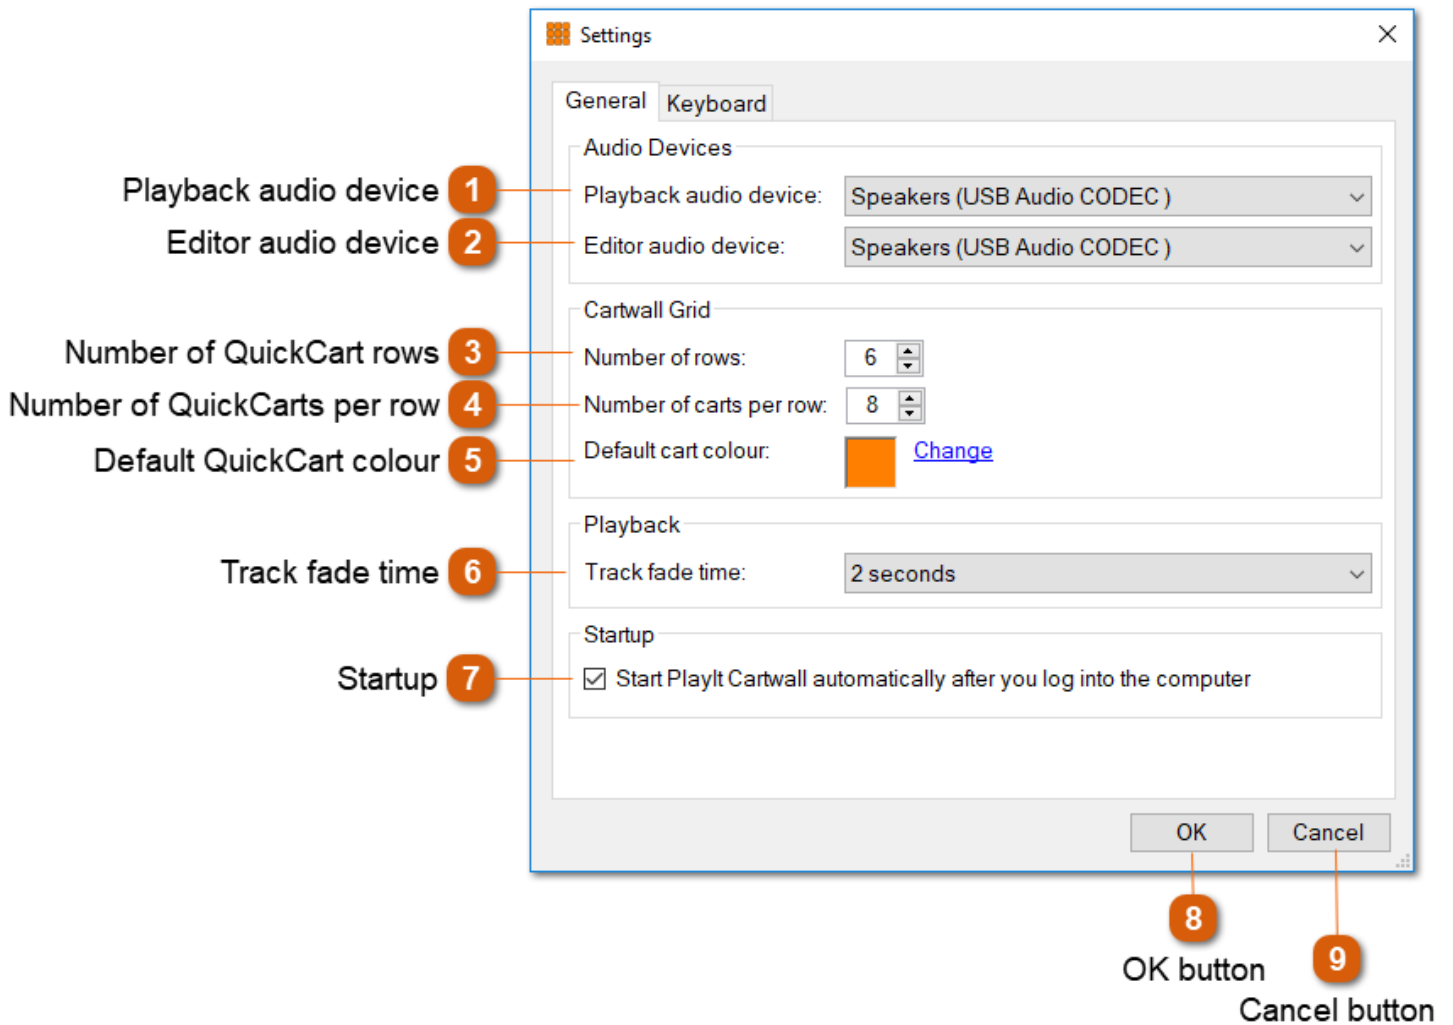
Settings

General Keyboard

Audio Devices

Playback audio device 1 Playback audio device: Speakers (USB Audio CODEC )

Editor audio device 2 Editor audio device: Speakers (USB Audio CODEC )

Cartwall Grid

Number of QuickCart rows 3 Number of rows: 6

Number of QuickCarts per row 4 Number of carts per row: 8

Default QuickCart colour 5 Default cart colour: Change

Playback

Track fade time 6 Track fade time: 2 seconds

Startup

Startup 7 Start PlayIt Cartwall automatically after you log into the computer

OK Cancel

8 OK button

9 Cancel button